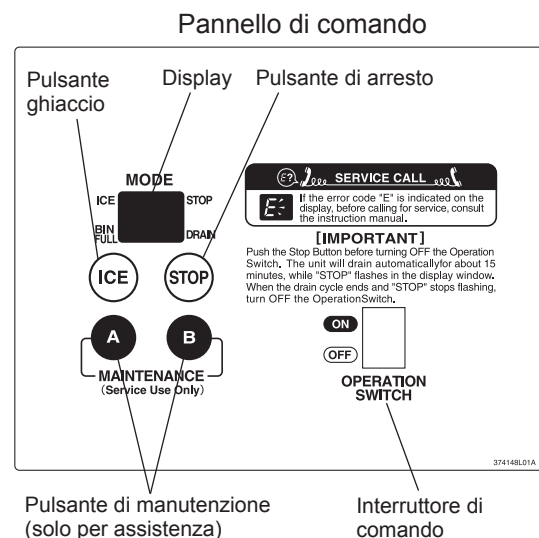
Pannello di comando

Pulsante ghiaccio

Display

Pulsante di arresto

MODE

ICE

STOP

BIN FULL

DRAIN

ICE

STOP

A

B

MAINTENANCE
(Service Use Only)

SERVICE CALL

E-

If the error code "E" is indicated on the display, before calling for service, consult the instruction manual.

[IMPORTANT]
Push the Stop Button before turning OFF the Operation Switch. The unit will drain automaticallyfor about 15 minutes, while "STOP" flashes in the display window. When the drain cycle ends and "STOP" stops flashing, turn OFF the OperationSwitch.

ON

OFF

OPERATION SWITCH

374148L01A

Pulsante di manutenzione (solo per assistenza)

Interruttore di comando